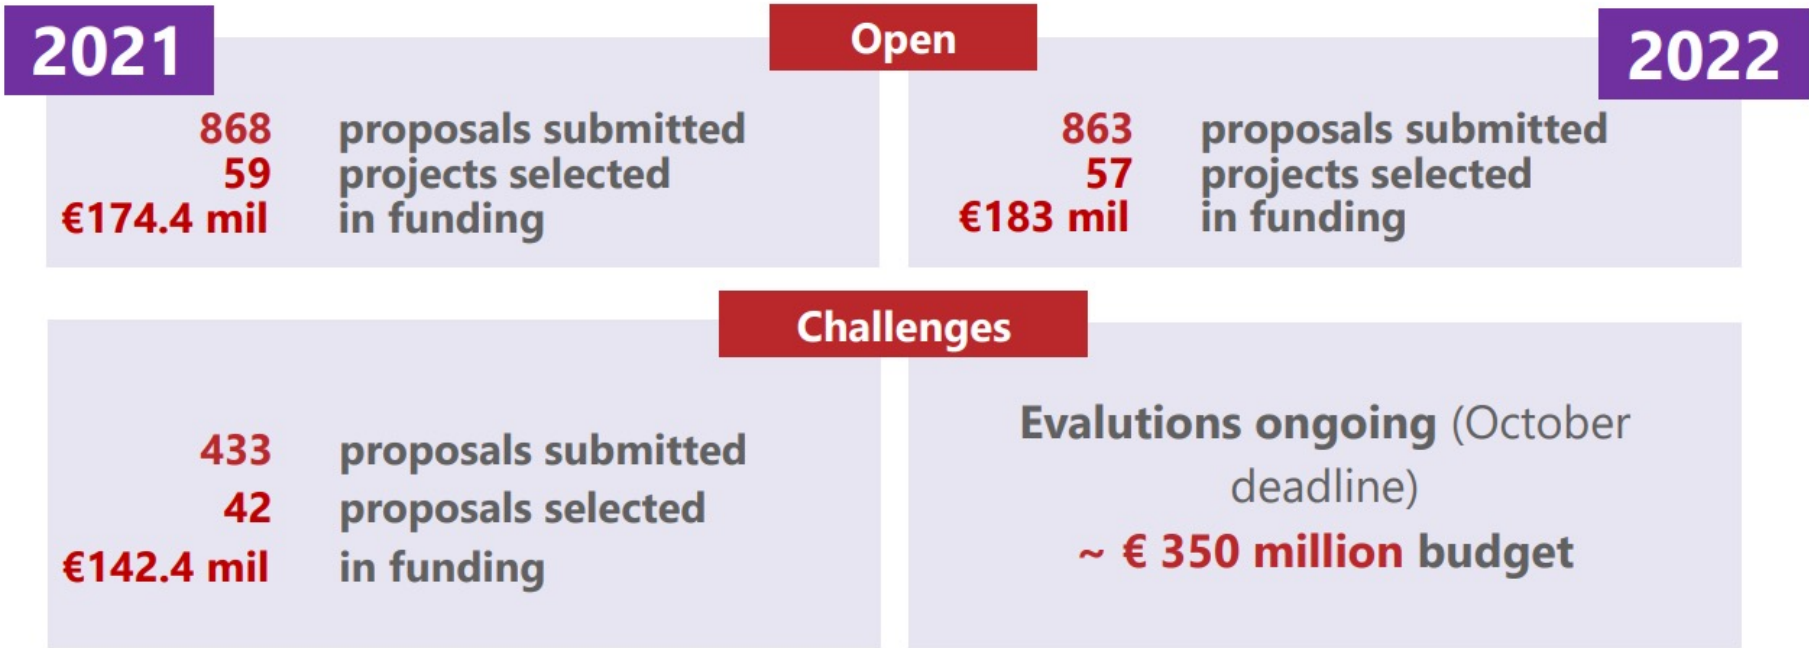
2021

Open

2022

868 proposals submitted
59 projects selected
€174.4 mil in funding

863 proposals submitted
57 projects selected
€183 mil in funding

Challenges

433 proposals submitted
42 proposals selected
€142.4 mil in funding

Evalutions ongoing (October deadline)
~ € 350 million budget